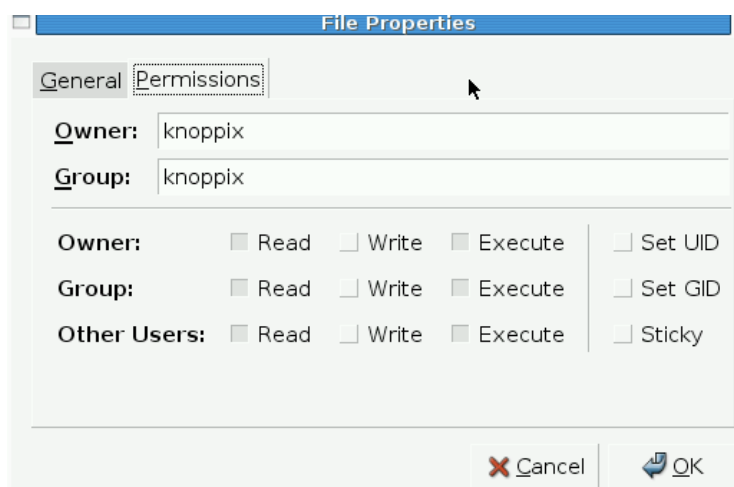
File Properties

General Permissions

Owner: knoppix

Group: knoppix

| | | | | |
|---|---|---|---|---|
| Owner: | Read | Write | Execute | Set UID |
| Group: | Read | Write | Execute | Set GID |
| Other Users: | Read | Write | Execute | Sticky |

Cancel OK